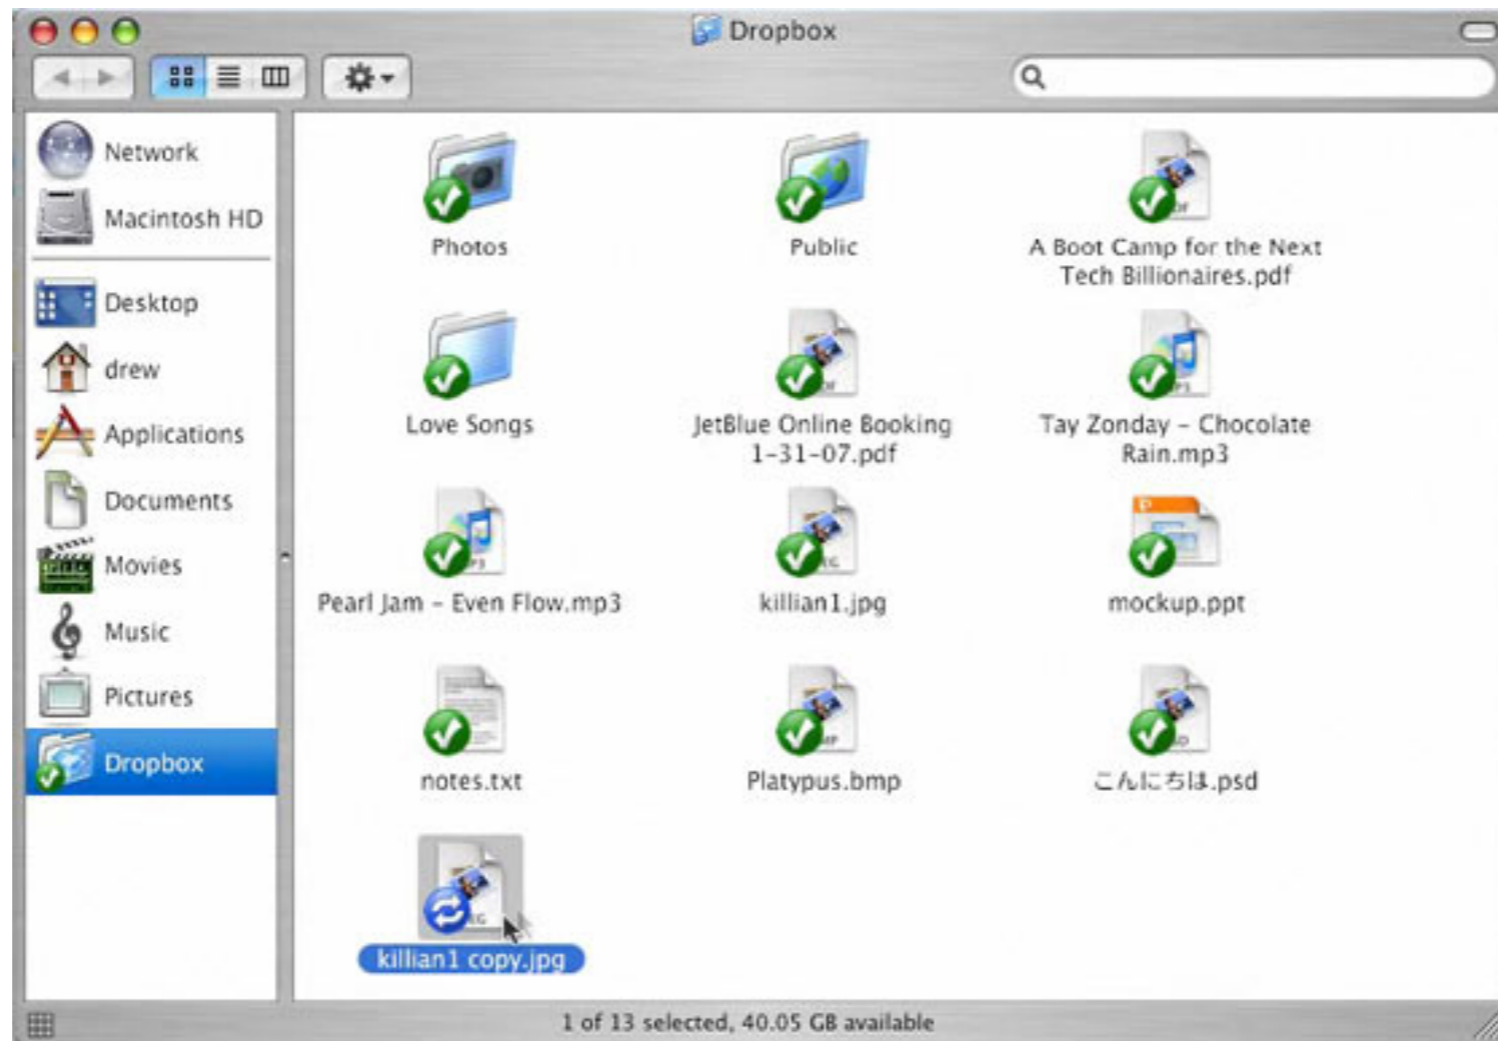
Dropbox

Network
Macintosh HD
Desktop
drew
Applications
Documents
Movies
Music
Pictures
Dropbox

Photos
Public
A Boot Camp for the Next Tech Billionaires.pdf
Love Songs
JetBlue Online Booking 1-31-07.pdf
Tay Zonday - Chocolate Rain.mp3
Pearl Jam - Even Flow.mp3
killian1.jpg
mockup.ppt
notes.txt
Platypus.bmp
こんにちは.psd
killian1 copy.jpg

1 of 13 selected, 40.05 GB available